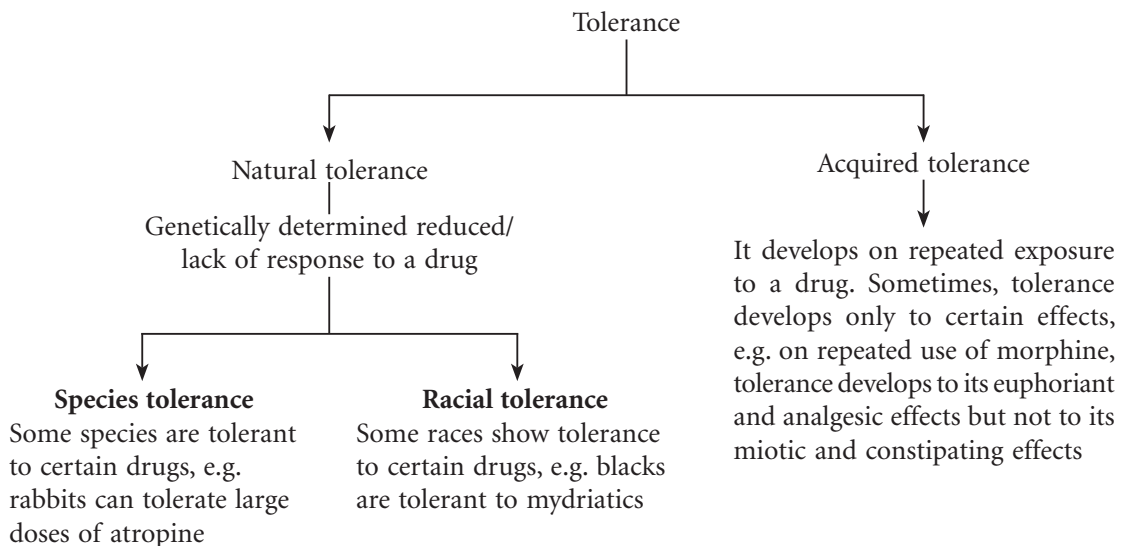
Tolerance

Natural tolerance

Genetically determined reduced/ lack of response to a drug

Species tolerance
Some species are tolerant to certain drugs, e.g. rabbits can tolerate large doses of atropine

Racial tolerance
Some races show tolerance to certain drugs, e.g. blacks are tolerant to mydriatics

Acquired tolerance

It develops on repeated exposure to a drug. Sometimes, tolerance develops only to certain effects, e.g. on repeated use of morphine, tolerance develops to its euphoriant and analgesic effects but not to its miotic and constipating effects